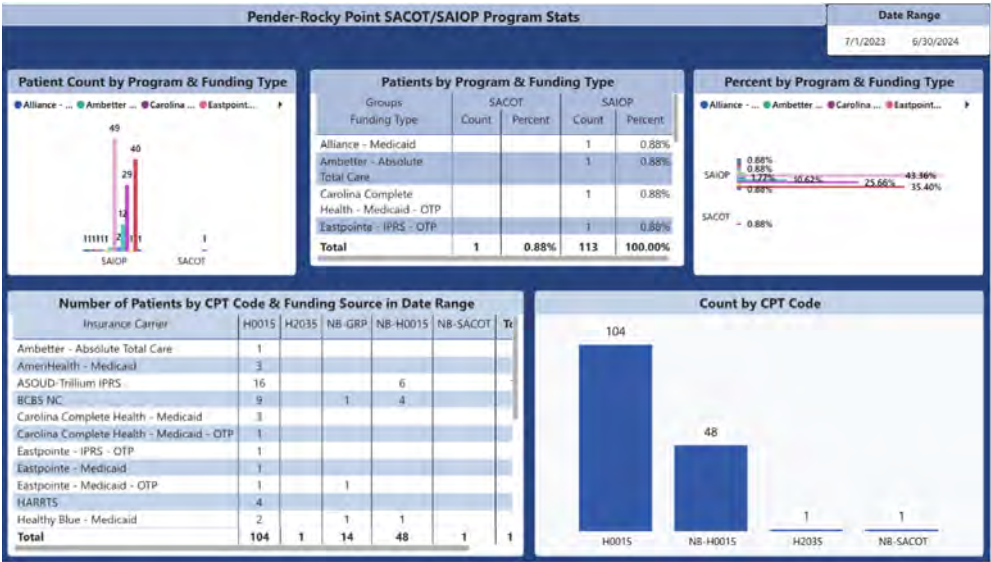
Pender-Rocky Point SACOT/SAIOP Program Stats

Date Range
7/1/2023 6/30/2024

Patient Count by Program & Funding Type
Alliance - ... Ambetter - ... Carolina ... Eastpoint...

49
40
29
12
111111 2 1 1
1
SAIOP SACOT

Patients by Program & Funding Type

| Groups / Funding Type | SACOT Count | SACOT Percent | SAIOP Count | SAIOP Percent |
|---|---|---|---|---|
| Alliance - Medicaid | | | 1 | 0.88% |
| Ambetter - Absolute Total Care | | | 1 | 0.88% |
| Carolina Complete Health - Medicaid - OTP | | | 1 | 0.88% |
| Eastpointe - IPRS - OTP | | | 1 | 0.88% |
| Total | 1 | 0.88% | 113 | 100.00% |

Percent by Program & Funding Type
Alliance - ... Ambetter - ... Carolina ... Eastpoint...

SAIOP 0.88% 0.88% 1.77% 10.62% 25.66% 43.36% 35.40% 0.88%
SACOT 0.88%

Number of Patients by CPT Code & Funding Source in Date Range

| Insurance Carrier | H0015 | H2035 | NB-GRP | NB-H0015 | NB-SACOT | To |
|---|---|---|---|---|---|---|
| Ambetter - Absolute Total Care | 1 | | | | | |
| AmeriHealth - Medicaid | 3 | | | | | |
| ASOUD-Trillium IPRS | 16 | | | 6 | | |
| BCBS NC | 9 | | 1 | 4 | | |
| Carolina Complete Health - Medicaid | 3 | | | | | |
| Carolina Complete Health - Medicaid - OTP | 1 | | | | | |
| Eastpointe - IPRS - OTP | 1 | | | | | |
| Eastpointe - Medicaid | 1 | | | | | |
| Eastpointe - Medicaid - OTP | 1 | | 1 | | | |
| HARRTS | 4 | | | | | |
| Healthy Blue - Medicaid | 2 | | 1 | 1 | | |
| Total | 104 | 1 | 14 | 48 | 1 | 1 |

Count by CPT Code
104
48
1
1
H0015 NB-H0015 H2035 NB-SACOT